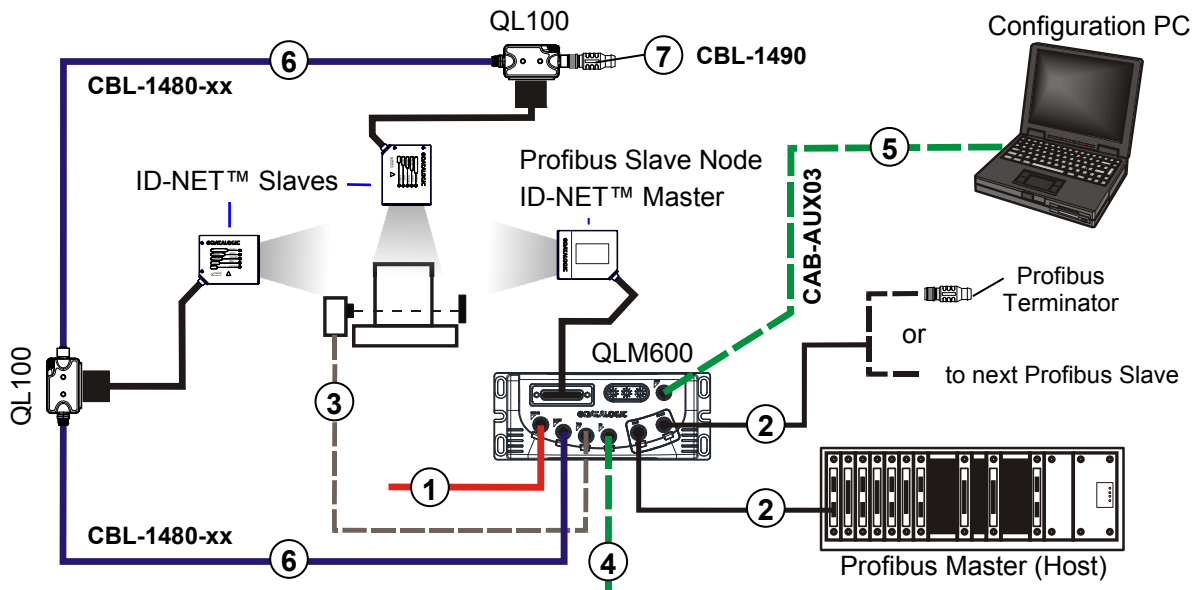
QL100

6

7

CBL-1490

CBL-1480-xx

Configuration PC

Profibus Slave Node

ID-NET™ Master

ID-NET™ Slaves

5

CAB-AUX03

Profibus Terminator

or

to next Profibus Slave

QL100

QLM600

3

2

1

2

CBL-1480-xx

6

4

Profibus Master (Host)